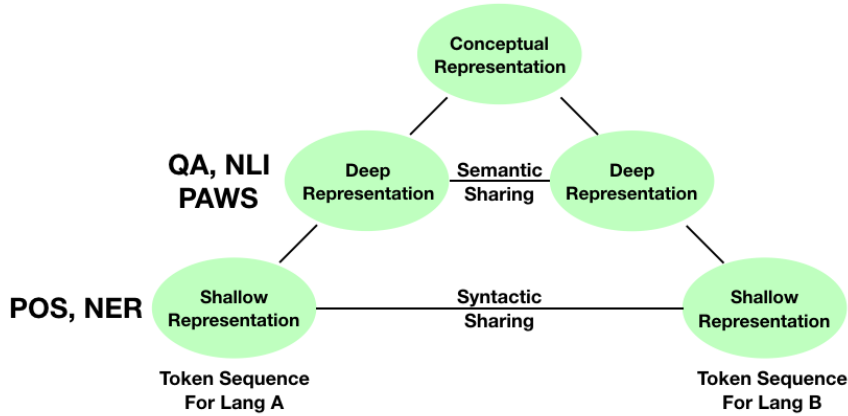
Conceptual Representation

QA, NLI PAWS

Deep Representation

Semantic Sharing

Deep Representation

POS, NER

Shallow Representation

Syntactic Sharing

Shallow Representation

Token Sequence For Lang A

Token Sequence For Lang B